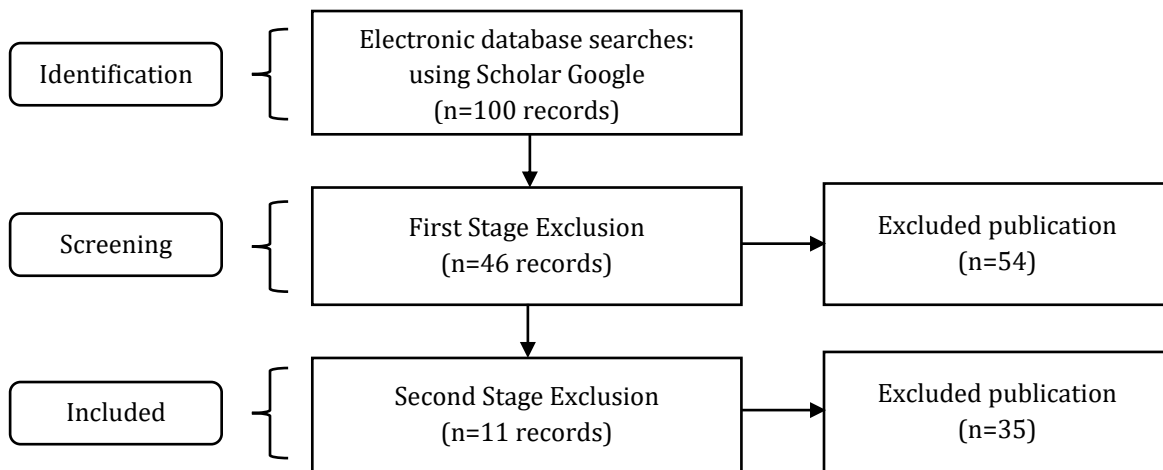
Identification

Electronic database searches: using Scholar Google (n=100 records)

Screening

First Stage Exclusion (n=46 records)

Excluded publication (n=54)

Included

Second Stage Exclusion (n=11 records)

Excluded publication (n=35)